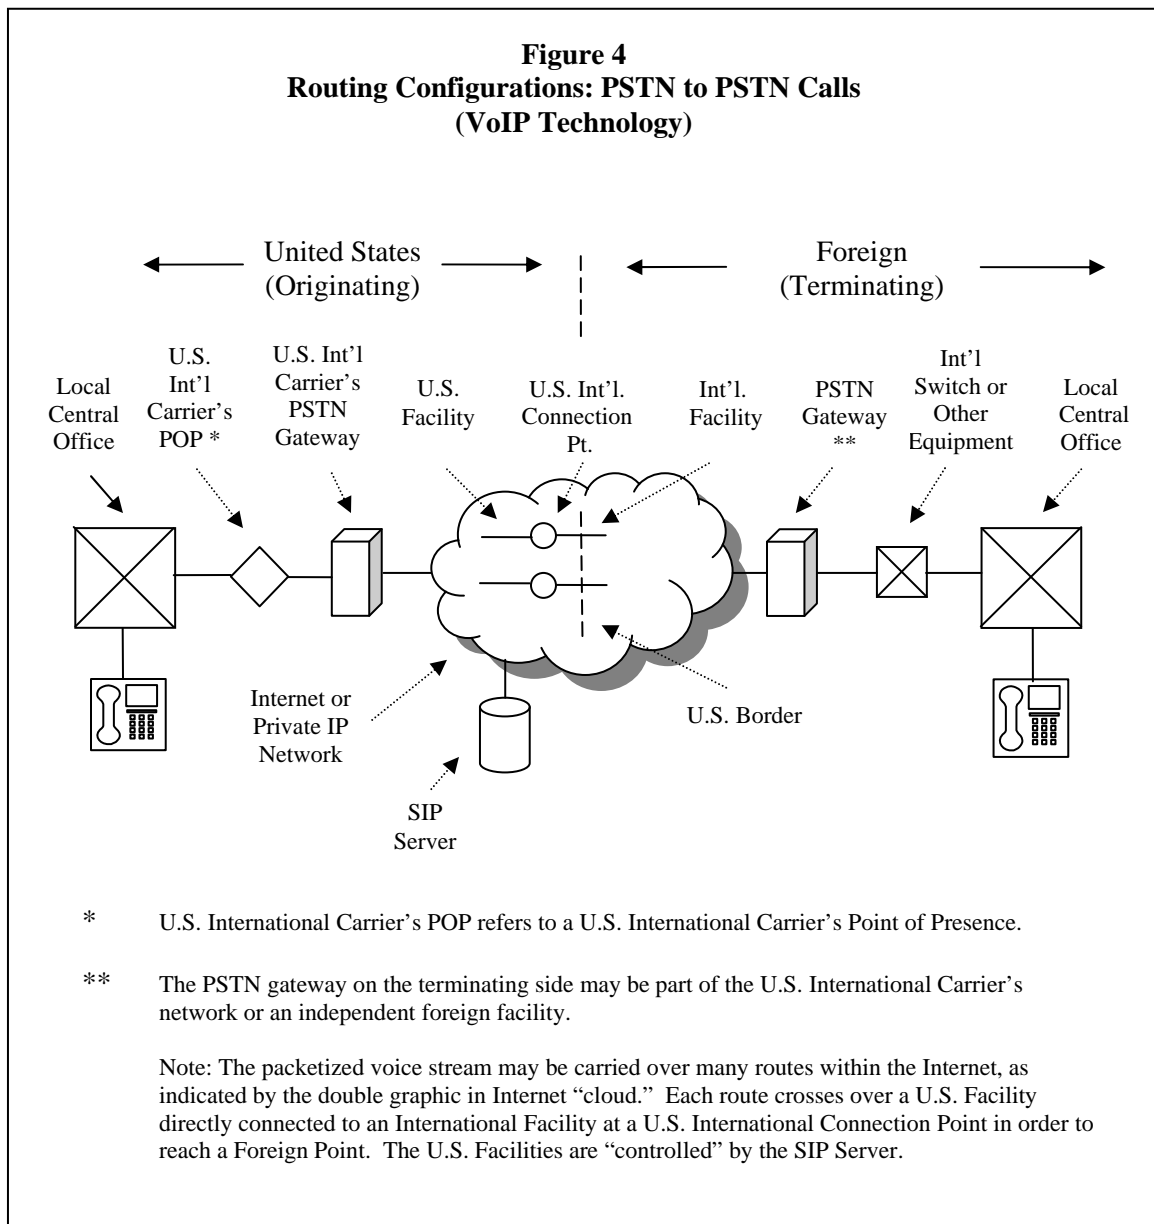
**Figure 4**
**Routing Configurations: PSTN to PSTN Calls**
**(VoIP Technology)**

United States
(Originating)

Foreign
(Terminating)

Local Central Office

U.S. Int'l Carrier's POP *

U.S. Int'l Carrier's PSTN Gateway

U.S. Facility

U.S. Int'l. Connection Pt.

Int'l. Facility

PSTN Gateway **

Int'l Switch or Other Equipment

Local Central Office

Internet or Private IP Network

U.S. Border

SIP Server

* U.S. International Carrier's POP refers to a U.S. International Carrier's Point of Presence.

** The PSTN gateway on the terminating side may be part of the U.S. International Carrier's network or an independent foreign facility.

Note: The packetized voice stream may be carried over many routes within the Internet, as indicated by the double graphic in Internet "cloud." Each route crosses over a U.S. Facility directly connected to an International Facility at a U.S. International Connection Point in order to reach a Foreign Point. The U.S. Facilities are "controlled" by the SIP Server.